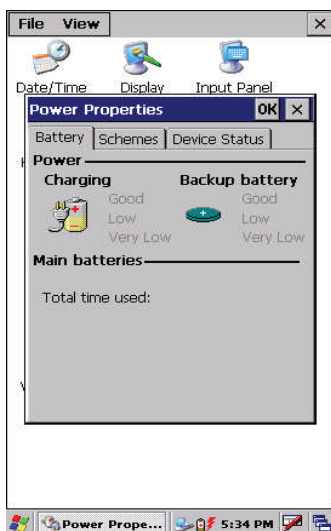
File View ×

Date/Time Display Input Panel

Power Properties OK ×

Battery Schemes Device Status

Power

Charging

Good

Low

Very Low

Backup battery

Good

Low

Very Low

Main batteries

Total time used:

Power Prope... 5:34 PM